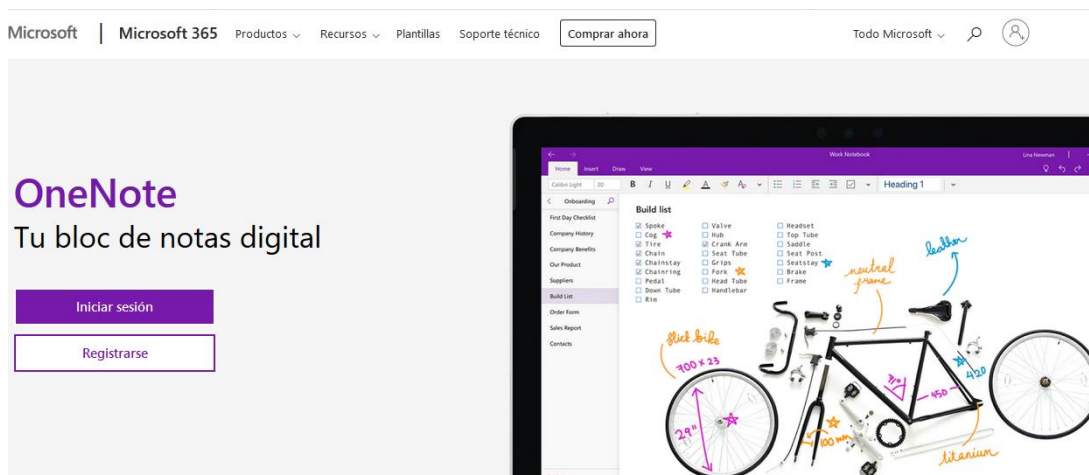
Microsoft | Microsoft 365 Productos Recursos Plantillas Soporte técnico Comprar ahora Todo Microsoft

OneNote
Tu bloc de notas digital

Iniciar sesión

Registrarse

Work Notebook
Una Newman
Home Insert Draw View
Calibri Light 20 B I U Heading 1

Onboarding
First Day Checklist
Company History
Company Benefits
Our Product
Suppliers
Build List
Order Form
Sales Report
Contacts

Build list
☑ Spoke
☐ Cog
☑ Tire
☑ Chain
☑ Chainstay
☑ Chainring
☐ Pedal
☐ Down Tube
☐ Rim
☐ Valve
☐ Hub
☑ Crank Arm
☐ Seat Tube
☐ Grips
☐ Fork
☐ Head Tube
☐ Handlebar
☐ Headset
☐ Top Tube
☐ Saddle
☐ Seat Post
☐ Seatstay
☐ Brake
☐ Frame

leather
neutral frame
slick bike
700 x 23
29"
100 mm
450
420
titanium